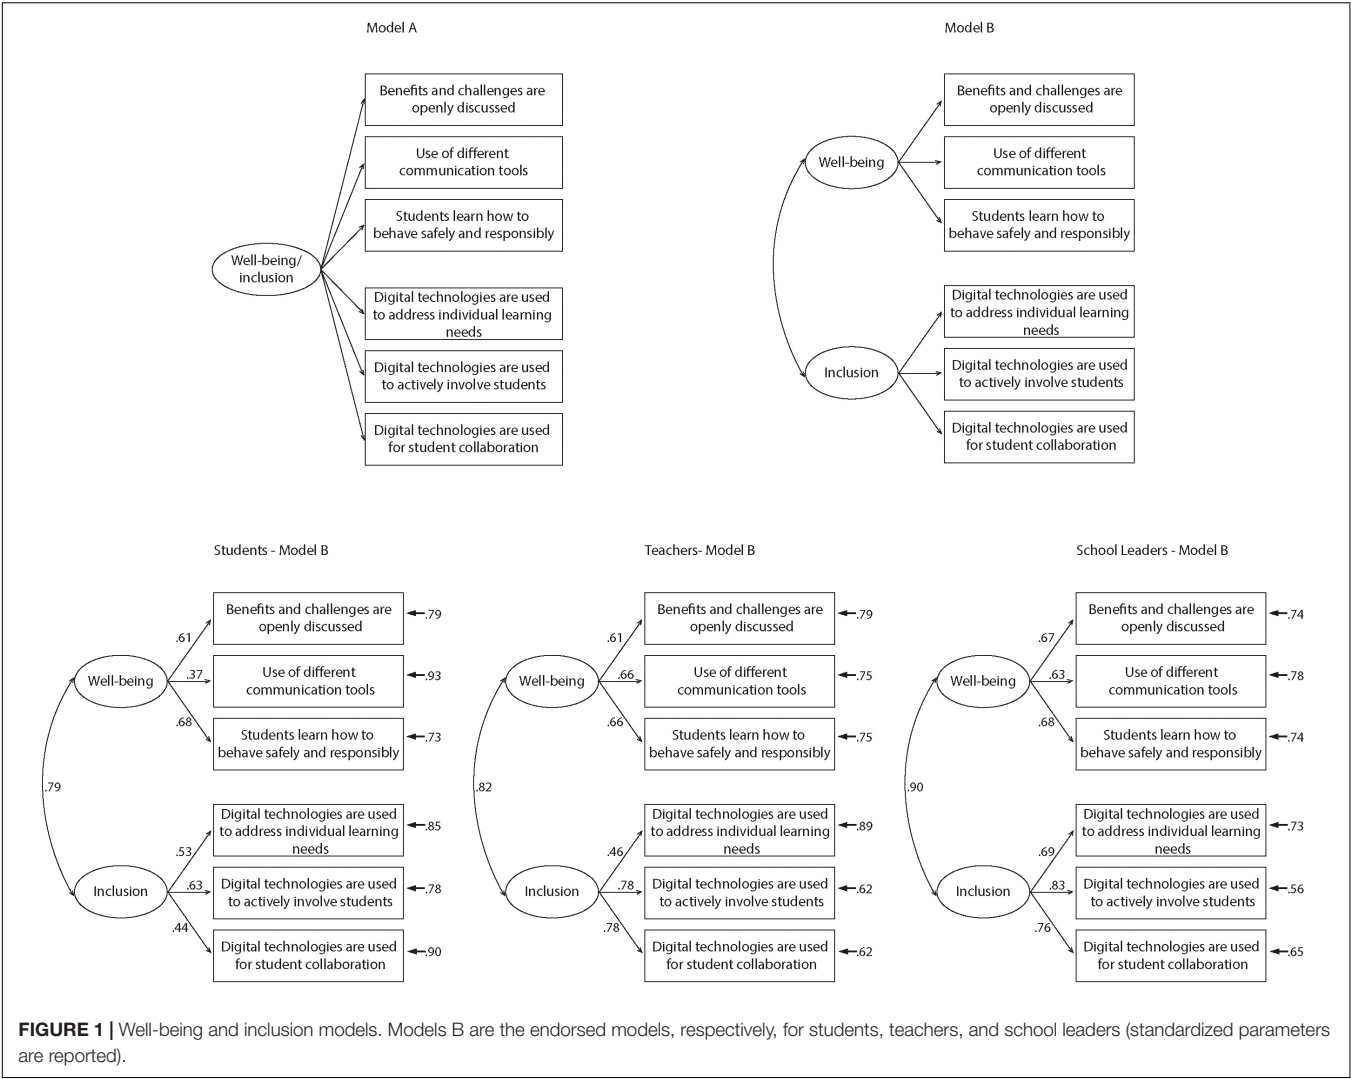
Model A

Well-being/ inclusion

Benefits and challenges are openly discussed

Use of different communication tools

Students learn how to behave safely and responsibly

Digital technologies are used to address individual learning needs

Digital technologies are used to actively involve students

Digital technologies are used for student collaboration

Model B

Well-being

Benefits and challenges are openly discussed

Use of different communication tools

Students learn how to behave safely and responsibly

Inclusion

Digital technologies are used to address individual learning needs

Digital technologies are used to actively involve students

Digital technologies are used for student collaboration

Students - Model B

Well-being

.61

Benefits and challenges are openly discussed

.79

.37

Use of different communication tools

.93

.68

Students learn how to behave safely and responsibly

.73

.79

Inclusion

.53

Digital technologies are used to address individual learning needs

.85

.63

Digital technologies are used to actively involve students

.78

.44

Digital technologies are used for student collaboration

.90

Teachers- Model B

Well-being

.61

Benefits and challenges are openly discussed

.79

.66

Use of different communication tools

.75

.66

Students learn how to behave safely and responsibly

.75

.82

Inclusion

.46

Digital technologies are used to address individual learning needs

.89

.78

Digital technologies are used to actively involve students

.62

.78

Digital technologies are used for student collaboration

.62

School Leaders - Model B

Well-being

.67

Benefits and challenges are openly discussed

.74

.63

Use of different communication tools

.78

.68

Students learn how to behave safely and responsibly

.74

.90

Inclusion

.69

Digital technologies are used to address individual learning needs

.73

.83

Digital technologies are used to actively involve students

.56

.76

Digital technologies are used for student collaboration

.65

FIGURE 1 | Well-being and inclusion models. Models B are the endorsed models, respectively, for students, teachers, and school leaders (standardized parameters are reported).